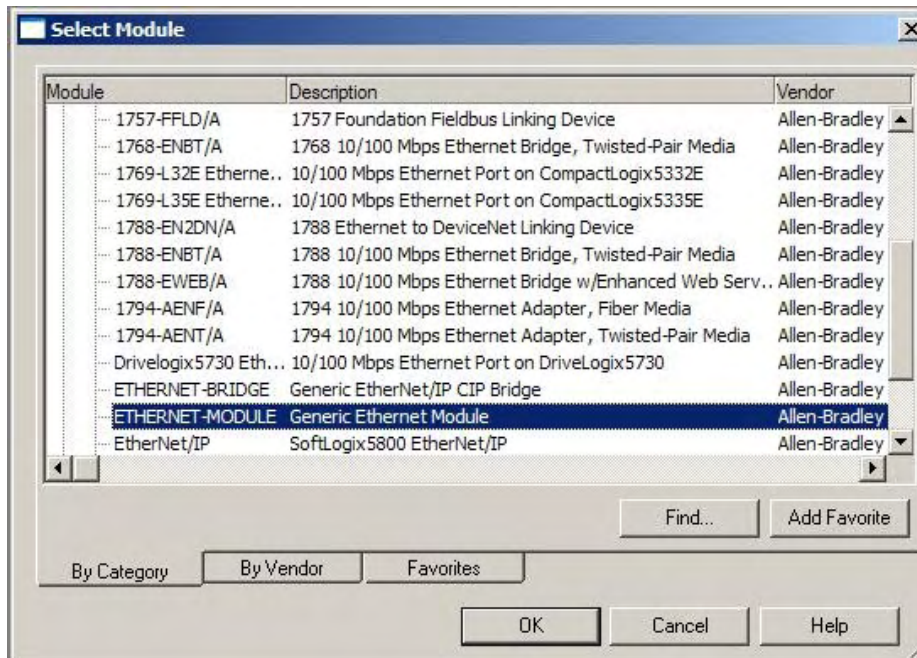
Select Module

| Module | Description | Vendor |
|---|---|---|
| 1757-FFLD/A | 1757 Foundation Fieldbus Linking Device | Allen-Bradley |
| 1768-ENBT/A | 1768 10/100 Mbps Ethernet Bridge, Twisted-Pair Media | Allen-Bradley |
| 1769-L32E Etherne.. | 10/100 Mbps Ethernet Port on CompactLogix5332E | Allen-Bradley |
| 1769-L35E Etherne.. | 10/100 Mbps Ethernet Port on CompactLogix5335E | Allen-Bradley |
| 1788-EN2DN/A | 1788 Ethernet to DeviceNet Linking Device | Allen-Bradley |
| 1788-ENBT/A | 1788 10/100 Mbps Ethernet Bridge, Twisted-Pair Media | Allen-Bradley |
| 1788-EWEB/A | 1788 10/100 Mbps Ethernet Bridge w/Enhanced Web Serv.. | Allen-Bradley |
| 1794-AENF/A | 1794 10/100 Mbps Ethernet Adapter, Fiber Media | Allen-Bradley |
| 1794-AENT/A | 1794 10/100 Mbps Ethernet Adapter, Twisted-Pair Media | Allen-Bradley |
| Drivelogix5730 Eth... | 10/100 Mbps Ethernet Port on DriveLogix5730 | Allen-Bradley |
| ETHERNET-BRIDGE | Generic EtherNet/IP CIP Bridge | Allen-Bradley |
| ETHERNET-MODULE | Generic Ethernet Module | Allen-Bradley |
| EtherNet/IP | SoftLogix5800 EtherNet/IP | Allen-Bradley |

Find... Add Favorite

By Category By Vendor Favorites

OK Cancel Help